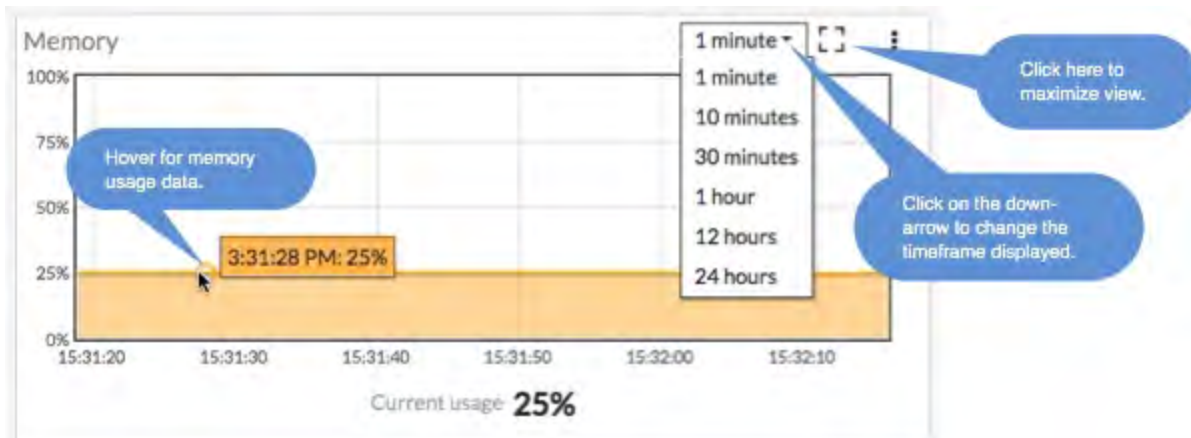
Memory

1 minute ▾

1 minute
10 minutes
30 minutes
1 hour
12 hours
24 hours

Click here to maximize view.

Hover for memory usage data.

Click on the down-arrow to change the timeframe displayed.

100%
75%
50%
25%
0%

3:31:28 PM: 25%

15:31:20
15:31:30
15:31:40
15:31:50
15:32:00
15:32:10

Current usage **25%**